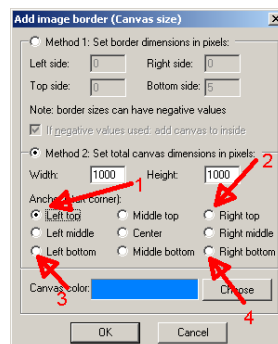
Add image border (Canvas size)

Method 1: Set border dimensions in pixels:

Left side: 0
Right side: 0
Top side: 0
Bottom side: 5

Note: border sizes can have negative values

If negative values used, add canvas to inside

Method 2: Set total canvas dimensions in pixels:

Width: 1000
Height: 1000

Anch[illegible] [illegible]k corner):

1
2

Left top
Middle top
Right top
Left middle
Center
Right middle
Left bottom
Middle bottom
Right bottom

3
4

Canvas color:
Choose

OK
Cancel